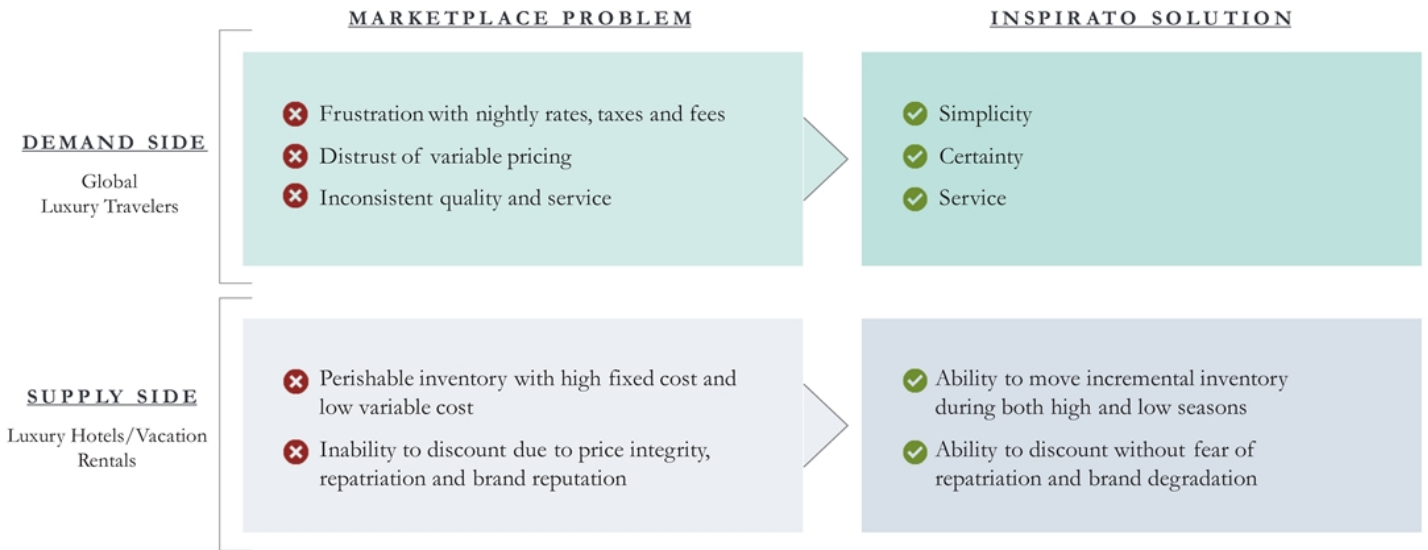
MARKETPLACE PROBLEM

INSPIRATO SOLUTION

DEMAND SIDE

Global Luxury Travelers

Frustration with nightly rates, taxes and fees

Distrust of variable pricing

Inconsistent quality and service

Simplicity

Certainty

Service

SUPPLY SIDE

Luxury Hotels/Vacation Rentals

Perishable inventory with high fixed cost and low variable cost

Inability to discount due to price integrity, repatriation and brand reputation

Ability to move incremental inventory during both high and low seasons

Ability to discount without fear of repatriation and brand degradation